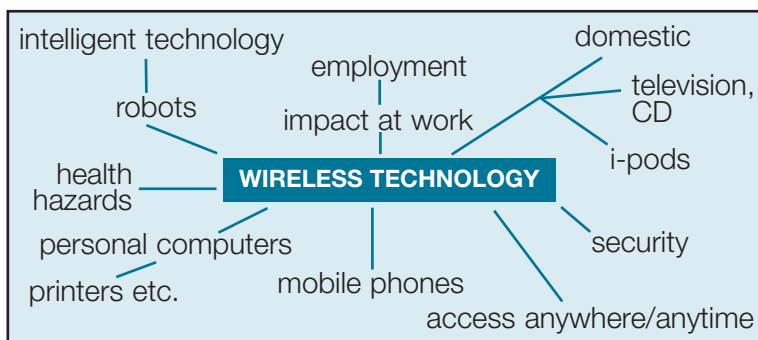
intelligent technology

robots

employment

impact at work

domestic

television, CD

i-pods

health hazards

WIRELESS TECHNOLOGY

personal computers

printers etc.

mobile phones

security

access anywhere/anytime